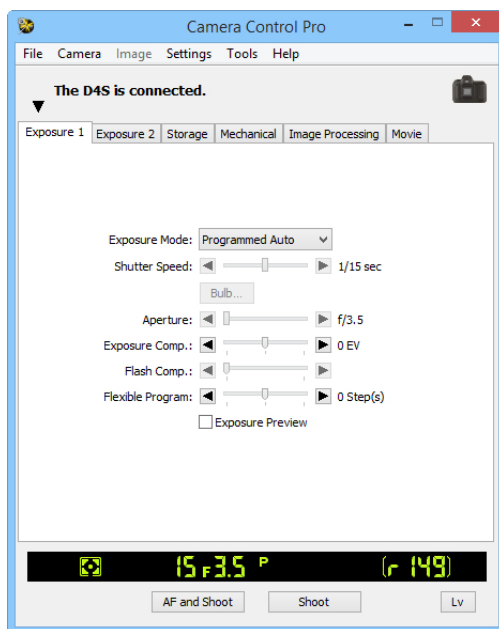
Camera Control Pro

File Camera Image Settings Tools Help

The D4S is connected.

Exposure 1 | Exposure 2 | Storage | Mechanical | Image Processing | Movie

Exposure Mode: Programmed Auto

Shutter Speed: 1/15 sec

Bulb...

Aperture: f/3.5

Exposure Comp.: 0 EV

Flash Comp.:

Flexible Program: 0 Step(s)

Exposure Preview

15 F3.5 P [r 149]

AF and Shoot Shoot Lv